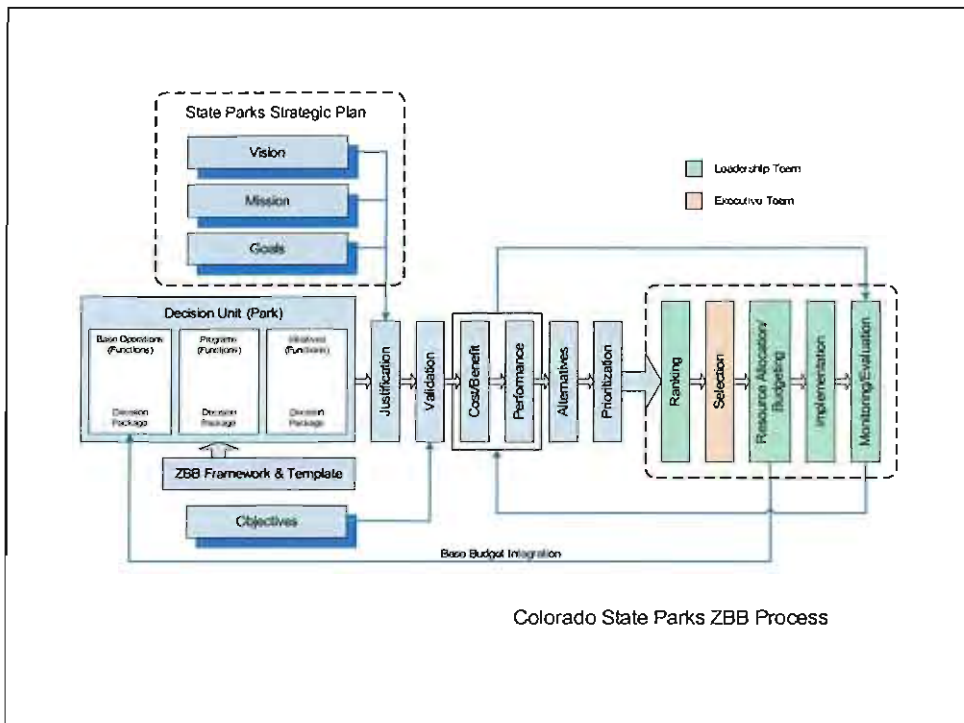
State Parks Strategic Plan

Vision

Mission

Goals

Leadership Team

Executive Team

Decision Unit (Park)

Base Operations (Functions)

Decision Package

Programs (Functions)

Decision Package

Initiatives (Functions)

Decision Package

Justification

Validation

Cost/Benefit

Performance

Alternatives

Prioritization

Ranking

Selection

Resource Allocation/ Budgeting

Implementation

Monitoring/Evaluation

ZBB Framework & Template

Objectives

Base Budget Integration

Colorado State Parks ZBB Process